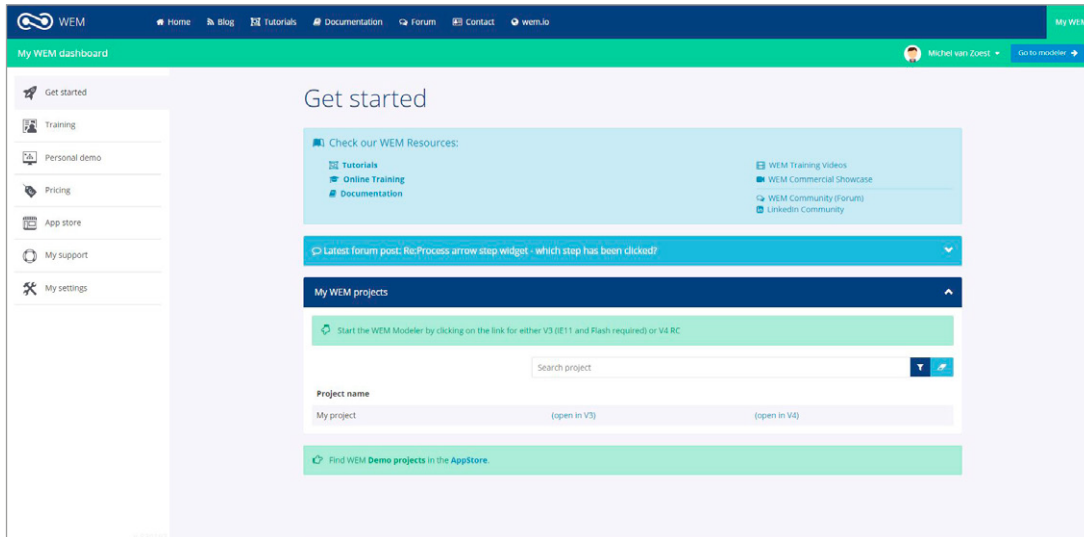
WEM Home Blog Tutorials Documentation Forum Contact wem.io My WEM

My WEM dashboard

Michel van Zoest Go to modeler

Get started
Training
Personal demo
Pricing
App store
My support
My settings

Get started

Check our WEM Resources:

Tutorials
Online Training
Documentation

WEM Training Videos
WEM Commercial Showcase
WEM Community (Forum)
LinkedIn Community

Latest forum post: Re:Process arrow step widget - which step has been clicked?

My WEM projects

Start the WEM Modeler by clicking on the link for either V3 (IE11 and Flash required) or V4 RC

Search project

| Project name | | |
|---|---|---|
| My project | (open in V3) | (open in V4) |

Find WEM Demo projects in the AppStore.